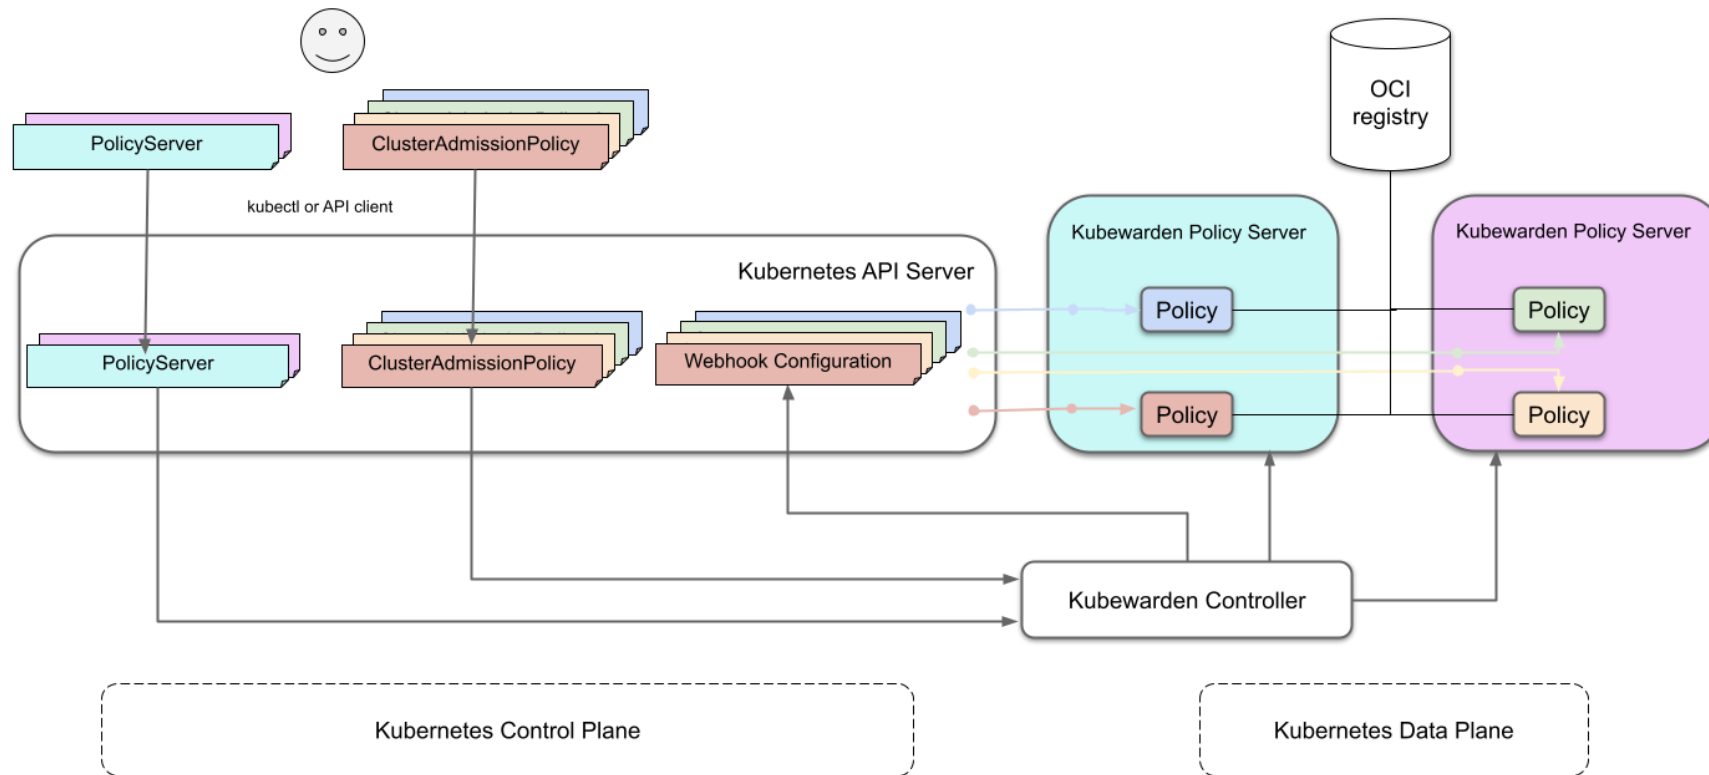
PolicyServer

ClusterAdmissionPolicy

OCI registry

kubectl or API client

Kubernetes API Server

PolicyServer

ClusterAdmissionPolicy

Webhook Configuration

Kubewarden Policy Server

Policy

Policy

Kubewarden Policy Server

Policy

Policy

Kubewarden Controller

Kubernetes Control Plane

Kubernetes Data Plane